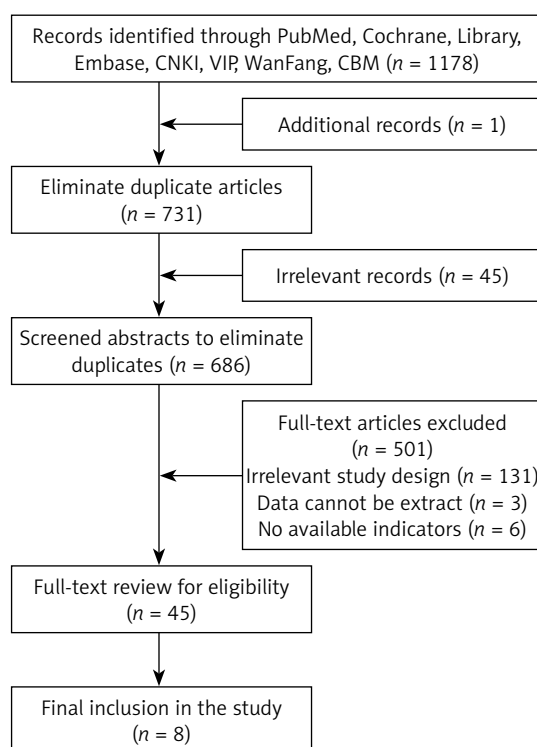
Records identified through PubMed, Cochrane, Library, Embase, CNKI, VIP, WanFang, CBM ($n$ = 1178)

Additional records ($n$ = 1)

Eliminate duplicate articles ($n$ = 731)

Irrelevant records ($n$ = 45)

Screened abstracts to eliminate duplicates ($n$ = 686)

Full-text articles excluded ($n$ = 501)
Irrelevant study design ($n$ = 131)
Data cannot be extract ($n$ = 3)
No available indicators ($n$ = 6)

Full-text review for eligibility ($n$ = 45)

Final inclusion in the study ($n$ = 8)